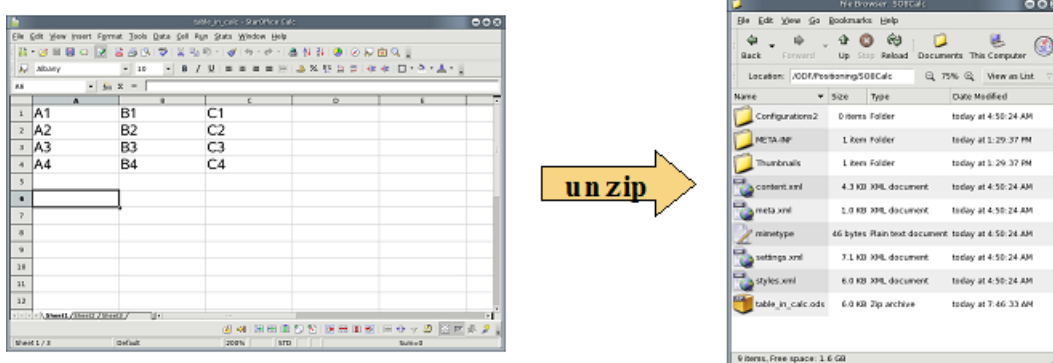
table_in_calc - StarOffice Calc

File Edit View Insert Format Tools Data Cell Run Stats Window Help

Albany 10

A6

| | A | B | C | D | E |
|---|---|---|---|---|---|
| 1 | A1 | B1 | C1 | | |
| 2 | A2 | B2 | C2 | | |
| 3 | A3 | B3 | C3 | | |
| 4 | A4 | B4 | C4 | | |
| 5 | | | | | |
| 6 | | | | | |
| 7 | | | | | |
| 8 | | | | | |
| 9 | | | | | |
| 10 | | | | | |
| 11 | | | | | |
| 12 | | | | | |

Sheet1 / Sheet2 / Sheet3

Sheet 1 / 3 Default 100% STD Sum=0

unzip

File Browser : SOBCalc

File Edit View Go Bookmarks Help

Back Forward Up Stop Reload Documents This Computer

Location: /ODF/Positioning/SOBCalc 75% View as List

| Name | Size | Type | Date Modified |
|---|---|---|---|
| Configurations2 | 0 items | Folder | today at 4:50:24 AM |
| META-INF | 1 item | Folder | today at 1:29:37 PM |
| Thumbnails | 1 item | Folder | today at 1:29:37 PM |
| content.xml | 4.3 KB | XML document | today at 4:50:24 AM |
| meta.xml | 1.0 KB | XML document | today at 4:50:24 AM |
| mimetype | 46 bytes | Plain text document | today at 4:50:24 AM |
| settings.xml | 7.1 KB | XML document | today at 4:50:24 AM |
| styles.xml | 6.0 KB | XML document | today at 4:50:24 AM |
| table_in_calc.ods | 6.0 KB | Zip archive | today at 7:46:33 AM |

9 items, Free space: 1.6 GB